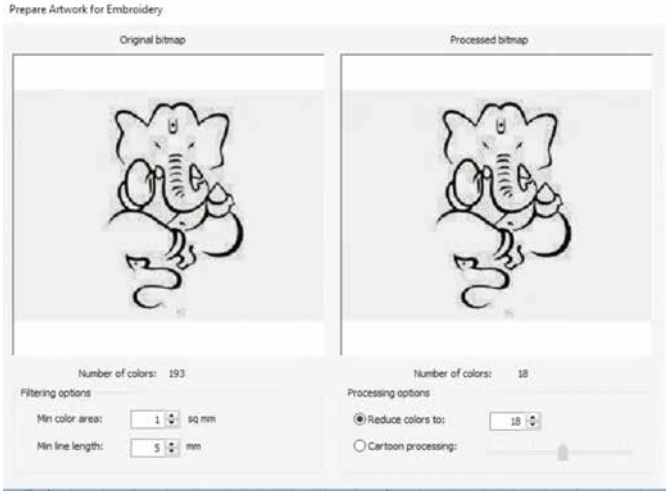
Prepare Artwork for Embroidery

Original bitmap

Processed bitmap

Number of colors: 193

Filtering options

Min color area: 1 sq mm

Min line length: 5 mm

Number of colors: 18

Processing options

Reduce colors to: 18

Cartoon processing: